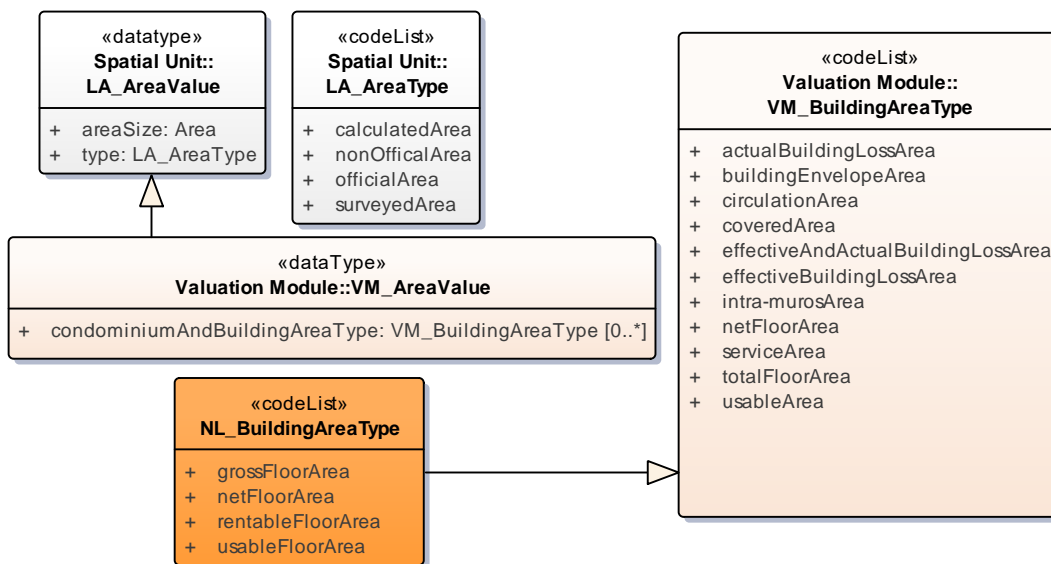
«datatype»
Spatial Unit::
LA_AreaValue

+ areaSize: Area
+ type: LA_AreaType

«codeList»
Spatial Unit::
LA_AreaType

+ calculatedArea
+ nonOfficalArea
+ officialArea
+ surveyedArea

«codeList»
Valuation Module::
VM_BuildingAreaType

+ actualBuildingLossArea
+ buildingEnvelopeArea
+ circulationArea
+ coveredArea
+ effectiveAndActualBuildingLossArea
+ effectiveBuildingLossArea
+ intra-murosArea
+ netFloorArea
+ serviceArea
+ totalFloorArea
+ usableArea

«dataType»
Valuation Module::VM_AreaValue

+ condominiumAndBuildingAreaType: VM_BuildingAreaType [0..*]

«codeList»
NL_BuildingAreaType

+ grossFloorArea
+ netFloorArea
+ rentableFloorArea
+ usableFloorArea